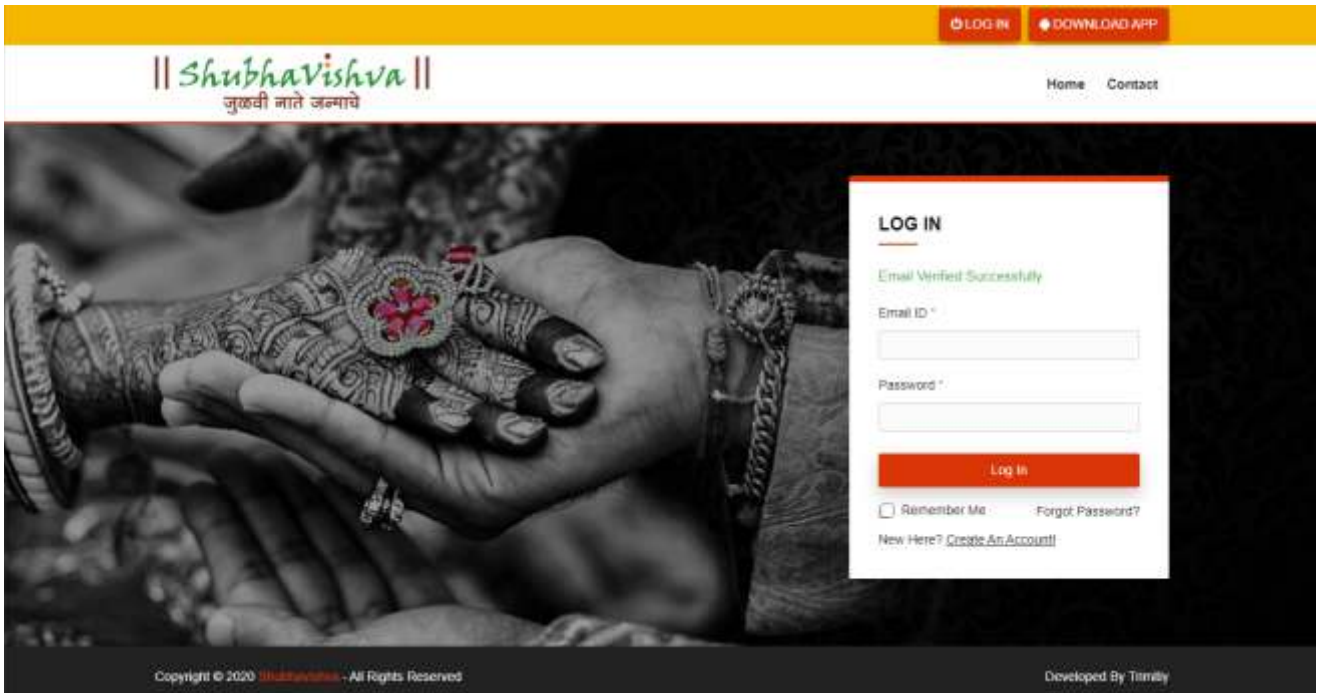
LOG IN
DOWNLOAD APP

|| ShubhaVishva ||
जुळवी नाते जन्माचे

Home Contact

LOG IN

Email Verified Successfully

Email ID *

Password *

Log In

Remember Me Forgot Password?

New Here? Create An Account!

Copyright © 2020 ShubhaVishva - All Rights Reserved

Developed By Trinity